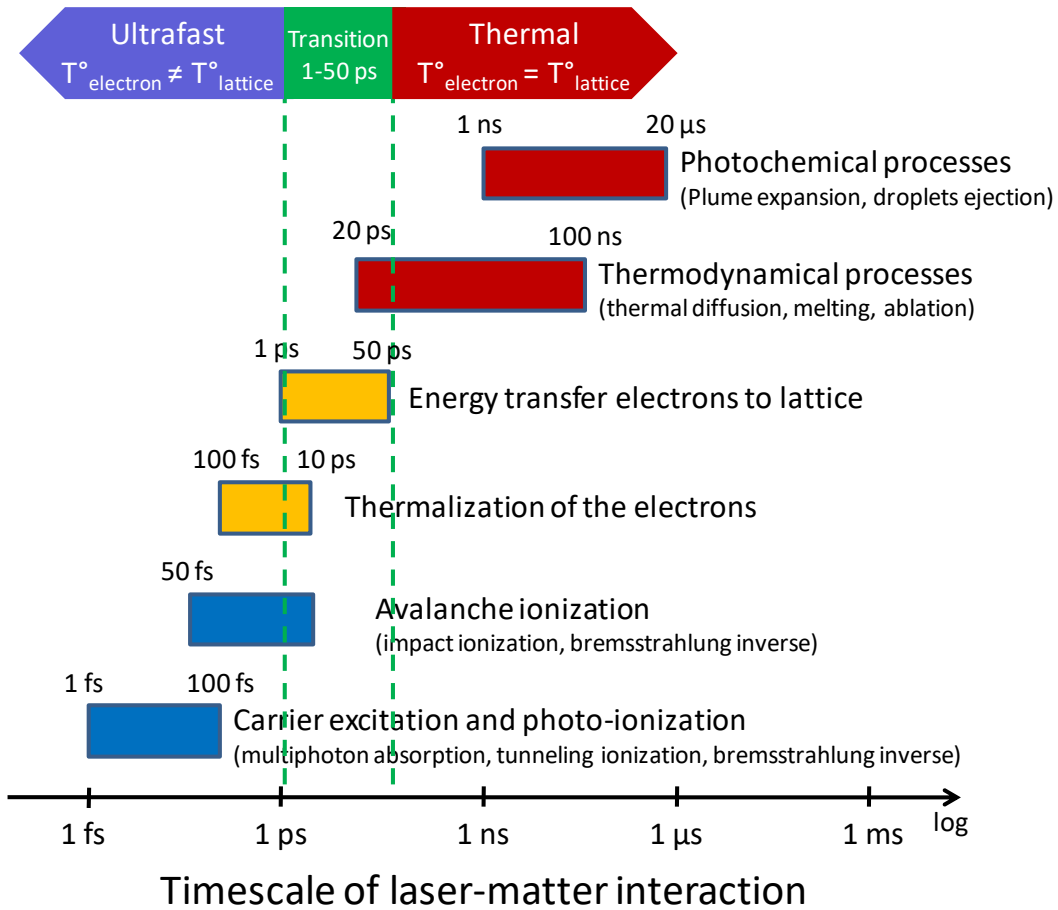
Ultrafast
T°$_{electron}$ ≠ T°$_{lattice}$

Transition
1-50 ps

Thermal
T°$_{electron}$ = T°$_{lattice}$

1 ns 20 µs
Photochemical processes
(Plume expansion, droplets ejection)

20 ps 100 ns
Thermodynamical processes
(thermal diffusion, melting, ablation)

1 ps 50 ps
Energy transfer electrons to lattice

100 fs 10 ps
Thermalization of the electrons

50 fs
Avalanche ionization
(impact ionization, bremsstrahlung inverse)

1 fs 100 fs
Carrier excitation and photo-ionization
(multiphoton absorption, tunneling ionization, bremsstrahlung inverse)

1 fs 1 ps 1 ns 1 µs 1 ms log

Timescale of laser-matter interaction